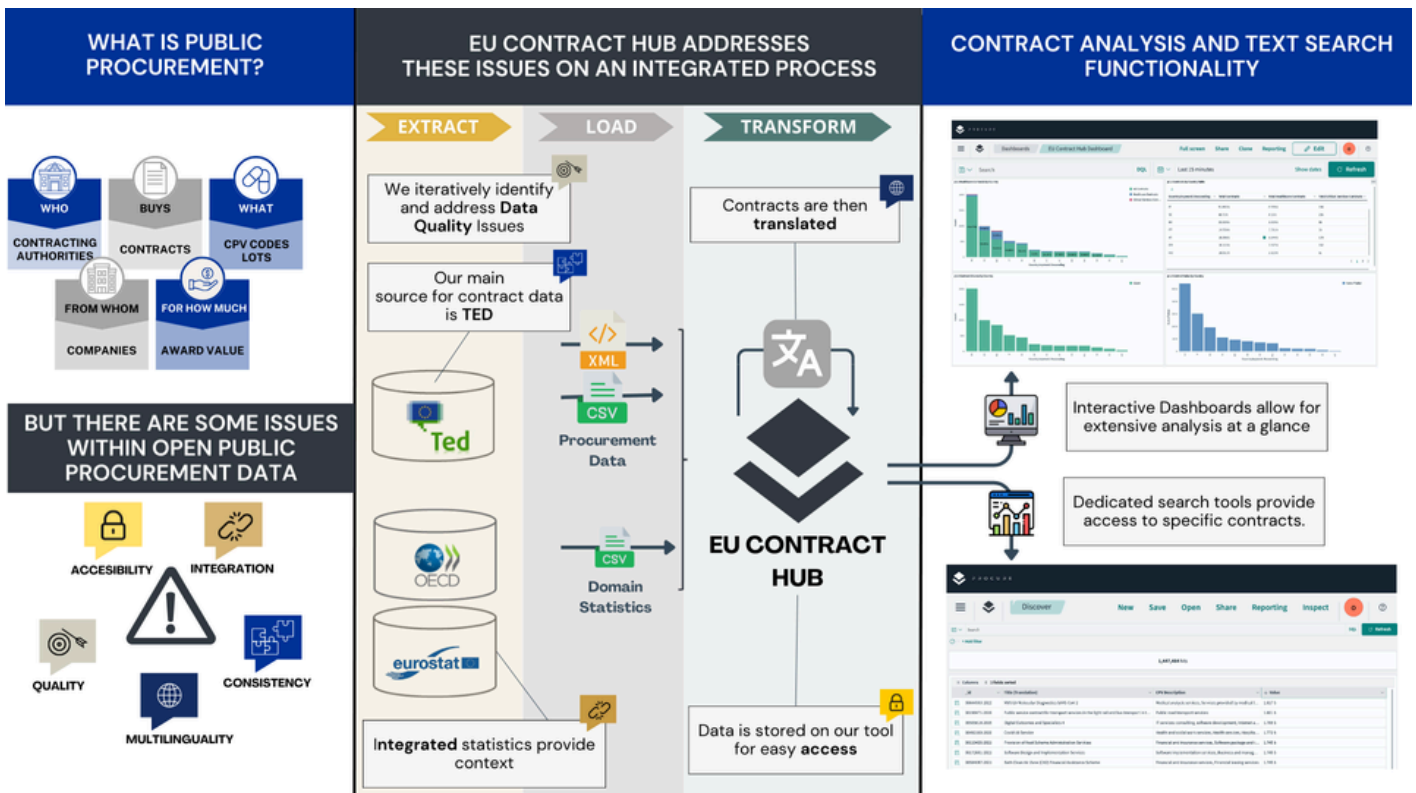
WHAT IS PUBLIC PROCUREMENT?

WHO
CONTRACTING AUTHORITIES

BUYS
CONTRACTS

WHAT
CPV CODES LOTS

FROM WHOM
COMPANIES

FOR HOW MUCH
AWARD VALUE

BUT THERE ARE SOME ISSUES WITHIN OPEN PUBLIC PROCUREMENT DATA

ACCESIBILITY
INTEGRATION
QUALITY
CONSISTENCY
MULTILINGUALITY

EU CONTRACT HUB ADDRESSES THESE ISSUES ON AN INTEGRATED PROCESS

EXTRACT
LOAD
TRANSFORM

We iteratively identify and address **Data Quality** Issues

Our main source for contract data is **TED**

Ted

OECD

eurostat

XML
CSV
Procurement Data

CSV
Domain Statistics

**Integrated** statistics provide context

Contracts are then **translated**

EU CONTRACT HUB

Data is stored on our tool for easy **access**

CONTRACT ANALYSIS AND TEXT SEARCH FUNCTIONALITY

Dashboards
EU Contract Hub Dashboard
Full screen
Share
Clone
Reporting
Edit
Search
DQL
Last 15 minutes
Show dates
Refresh

Interactive Dashboards allow for extensive analysis at a glance

Dedicated search tools provide access to specific contracts.

Discover
New
Save
Open
Share
Reporting
Inspect
Search
Refresh
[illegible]